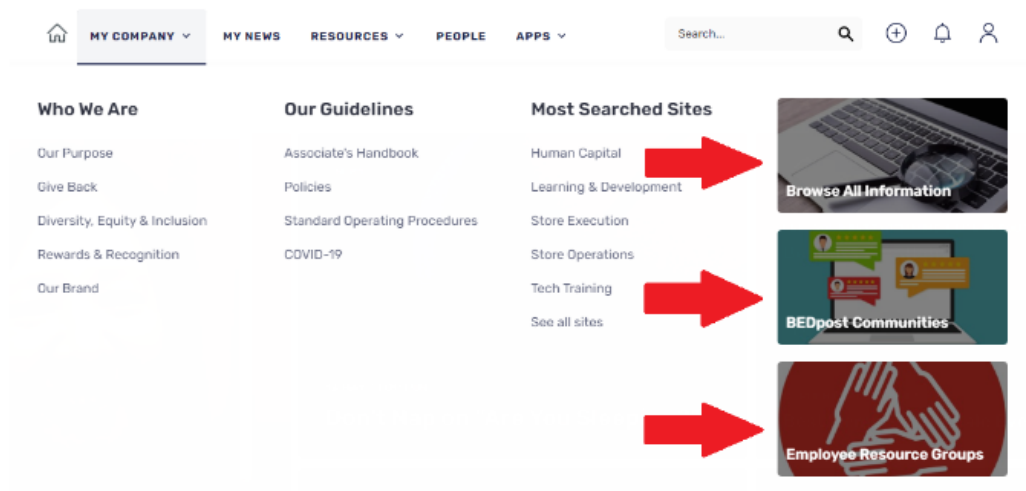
MY COMPANY ⌄ MY NEWS RESOURCES ⌄ PEOPLE APPS ⌄ Search...

Who We Are

Our Purpose

Give Back

Diversity, Equity & Inclusion

Rewards & Recognition

Our Brand

Our Guidelines

Associate's Handbook

Policies

Standard Operating Procedures

COVID-19

Most Searched Sites

Human Capital

Learning & Development

Store Execution

Store Operations

Tech Training

See all sites

Browse All Information

BEDpost Communities

Employee Resource Groups